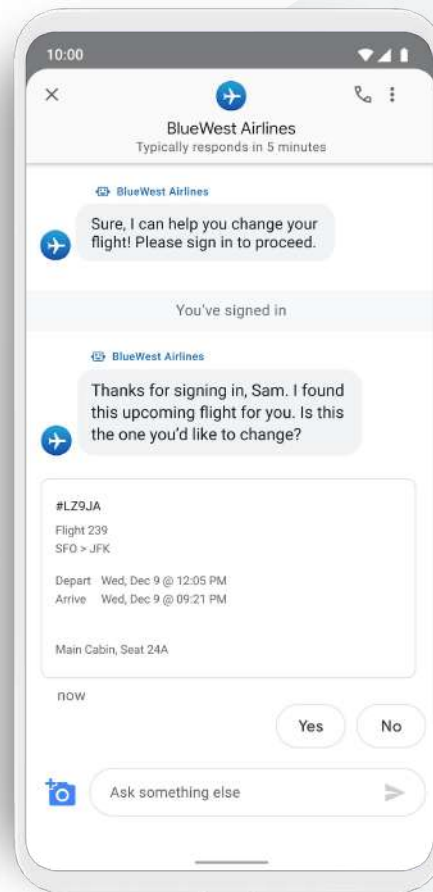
10:00

BlueWest Airlines
Typically responds in 5 minutes

BlueWest Airlines
Sure, I can help you change your flight! Please sign in to proceed.

You've signed in

BlueWest Airlines
Thanks for signing in, Sam. I found this upcoming flight for you. Is this the one you'd like to change?

#LZ9JA
Flight 239
SFO > JFK

Depart Wed, Dec 9 @ 12:05 PM
Arrive Wed, Dec 9 @ 09:21 PM

Main Cabin, Seat 24A

now

Yes
No

Ask something else